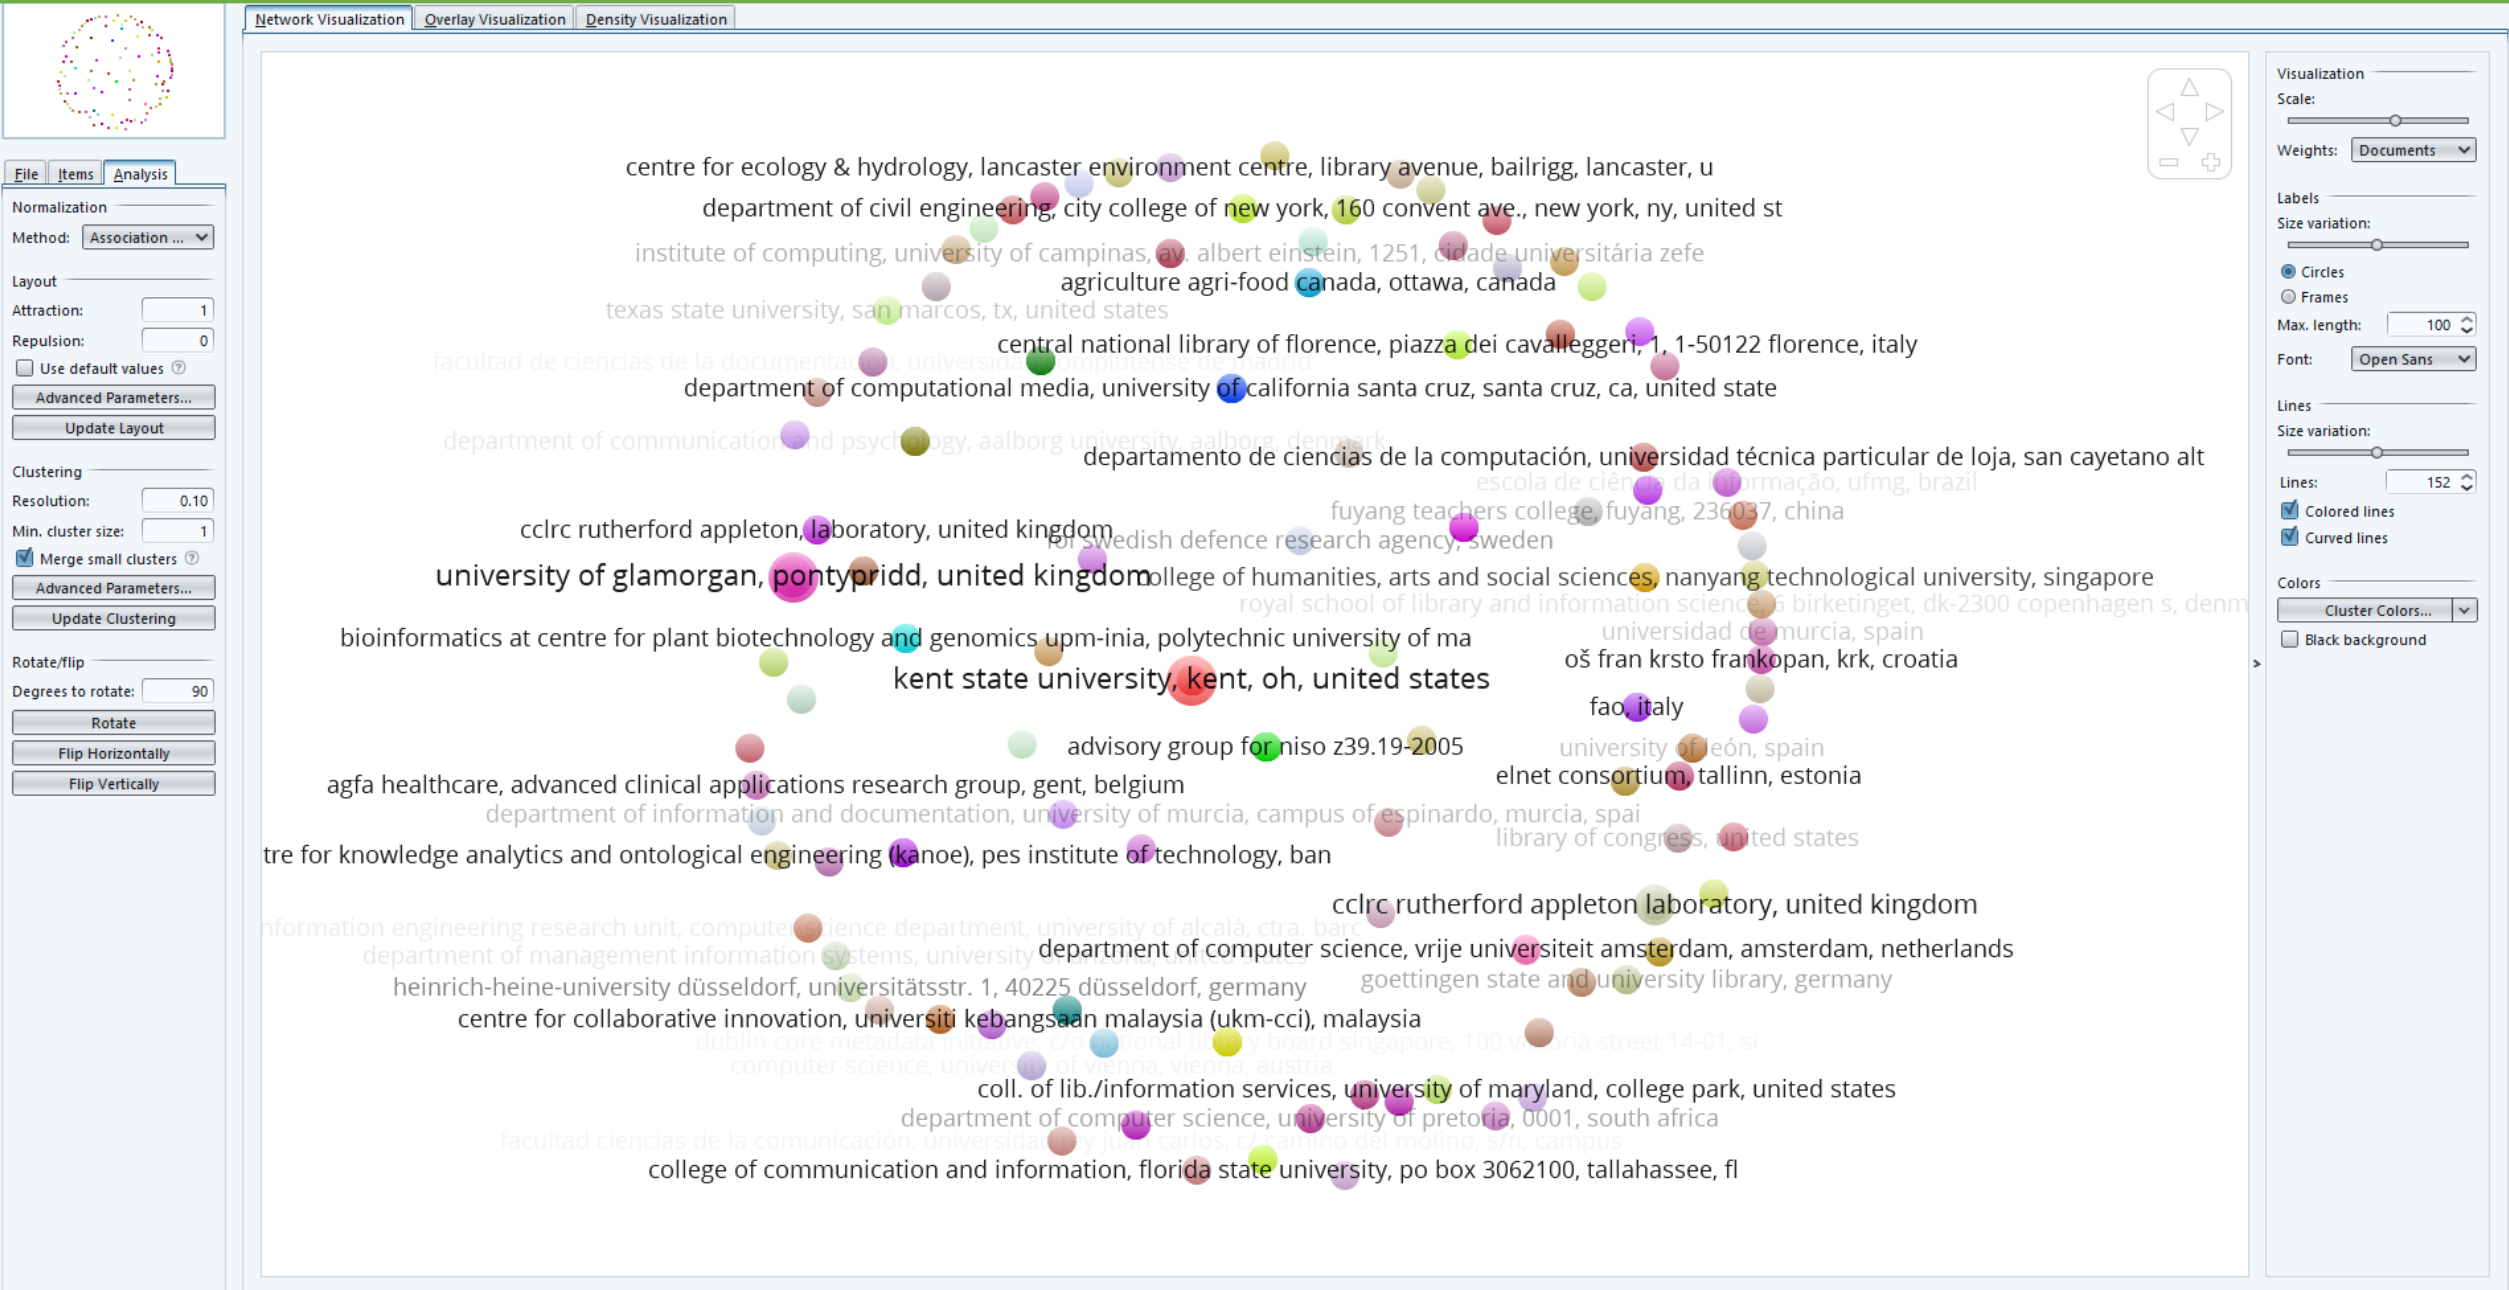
Network Visualization | Overlay Visualization | Density Visualization

File | Items | Analysis

Normalization
Method: Association ...

Layout
Attraction: 1
Repulsion: 0
Use default values
Advanced Parameters...
Update Layout

Clustering
Resolution: 0.10
Min. cluster size: 1
Merge small clusters
Advanced Parameters...
Update Clustering

Rotate/flip
Degrees to rotate: 90
Rotate
Flip Horizontally
Flip Vertically

centre for ecology & hydrology, lancaster environment centre, library avenue, bailrigg, lancaster, u
department of civil engineering, city college of new york, 160 convent ave., new york, ny, united st
institute of computing, university of campinas, av. albert einstein, 1251, cidade universitária zefe
agriculture agri-food canada, ottawa, canada
texas state university, san marcos, tx, united states
central national library of florence, piazza dei cavalleggeri, 1, 1-50122 florence, italy
facultad de ciencias de la documentación, universidad complutense de madrid
department of computational media, university of california santa cruz, santa cruz, ca, united state
department of communication and psychology, aalborg university, aalborg, denmark
departamento de ciencias de la computación, universidad técnica particular de loja, san cayetano alt
escola de ciência da informação, ufmg, brazil
fuyang teachers college, fuyang, 236037, china
cclrc rutherford appleton laboratory, united kingdom
for swedish defence research agency, sweden
university of glamorgan, pontypridd, united kingdom
college of humanities, arts and social sciences, nanyang technological university, singapore
royal school of library and information science, 6 birketinget, dk-2300 copenhagen s, denm
bioinformatics at centre for plant biotechnology and genomics upm-inia, polytechnic university of ma
universidad de murcia, spain
oš fran krsto frankopan, krk, croatia
kent state university, kent, oh, united states
fao, italy
advisory group for niso z39.19-2005
university of león, spain
elnet consortium, tallinn, estonia
agfa healthcare, advanced clinical applications research group, gent, belgium
department of information and documentation, university of murcia, campus of espinardo, murcia, spai
library of congress, united states
tre for knowledge analytics and ontological engineering (kanoe), pes institute of technology, ban
cclrc rutherford appleton laboratory, united kingdom
nformation engineering research unit, computer science department, university of alcalá, ctra. barc
department of management information systems, university of arizona, united states
department of computer science, vrije universiteit amsterdam, amsterdam, netherlands
heinrich-heine-university düsseldorf, universitätsstr. 1, 40225 düsseldorf, germany
goettingen state and university library, germany
centre for collaborative innovation, universiti kebangsaan malaysia (ukm-cci), malaysia
dublin core metadata initiative, c/o national library board singapore, 100 victoria street 14-01, si
computer science, university of vienna, vienna, austria
coll. of lib./information services, university of maryland, college park, united states
department of computer science, university of pretoria, 0001, south africa
facultad ciencias de la comunicación, universidad rey juan carlos, c/ camino del molino, s/n, campus
college of communication and information, florida state university, po box 3062100, tallahassee, fl

Visualization
Scale:
Weights: Documents
Labels
Size variation:
Circles
Frames
Max. length: 100
Font: Open Sans
Lines
Size variation:
Lines: 152
Colored lines
Curved lines
Colors
Cluster Colors...
Black background